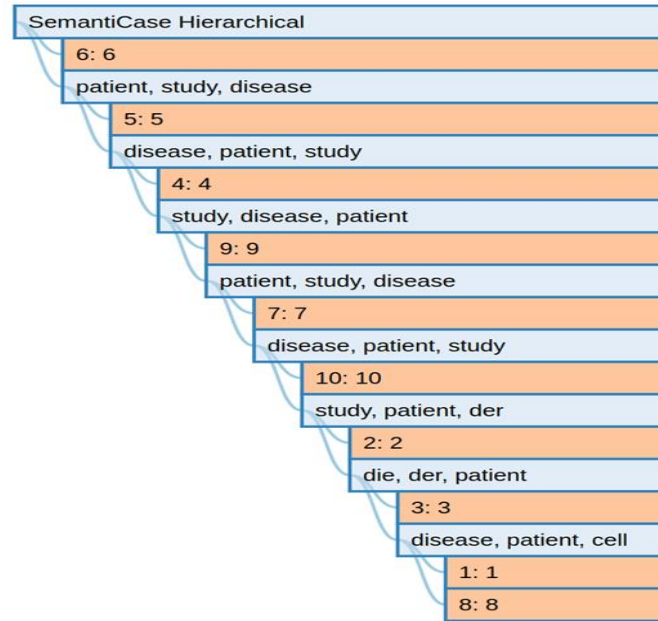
SemantiCase Hierarchical

6: 6

patient, study, disease

5: 5

disease, patient, study

4: 4

study, disease, patient

9: 9

patient, study, disease

7: 7

disease, patient, study

10: 10

study, patient, der

2: 2

die, der, patient

3: 3

disease, patient, cell

1: 1

8: 8